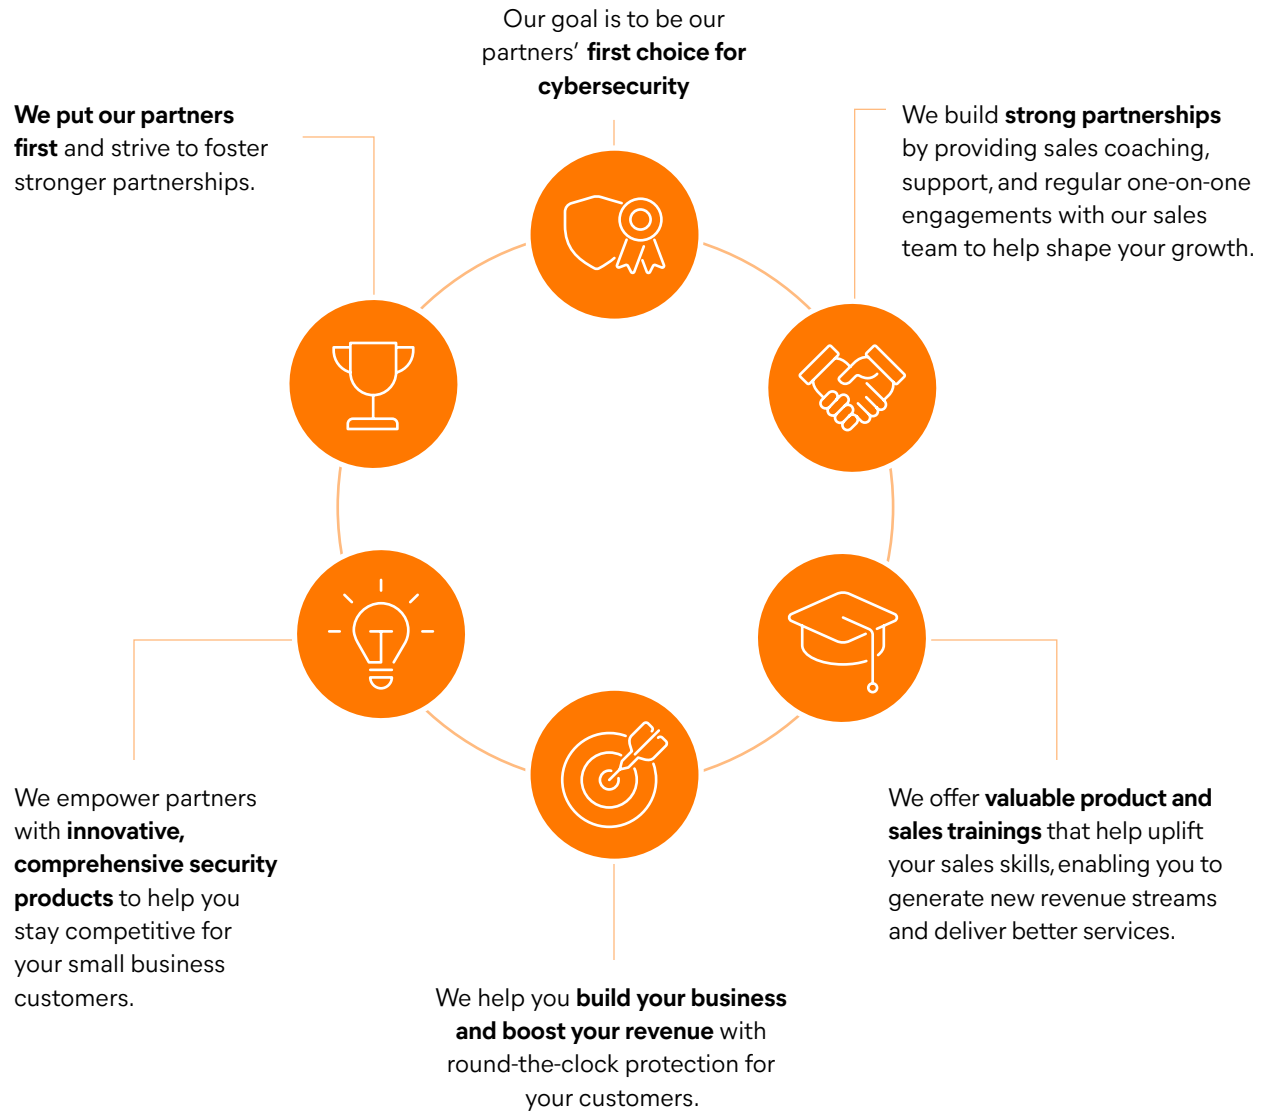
Our goal is to be our partners' first choice for cybersecurity

We put our partners first and strive to foster stronger partnerships.

We build strong partnerships by providing sales coaching, support, and regular one-on-one engagements with our sales team to help shape your growth.

We empower partners with innovative, comprehensive security products to help you stay competitive for your small business customers.

We offer valuable product and sales trainings that help uplift your sales skills, enabling you to generate new revenue streams and deliver better services.

We help you build your business and boost your revenue with round-the-clock protection for your customers.